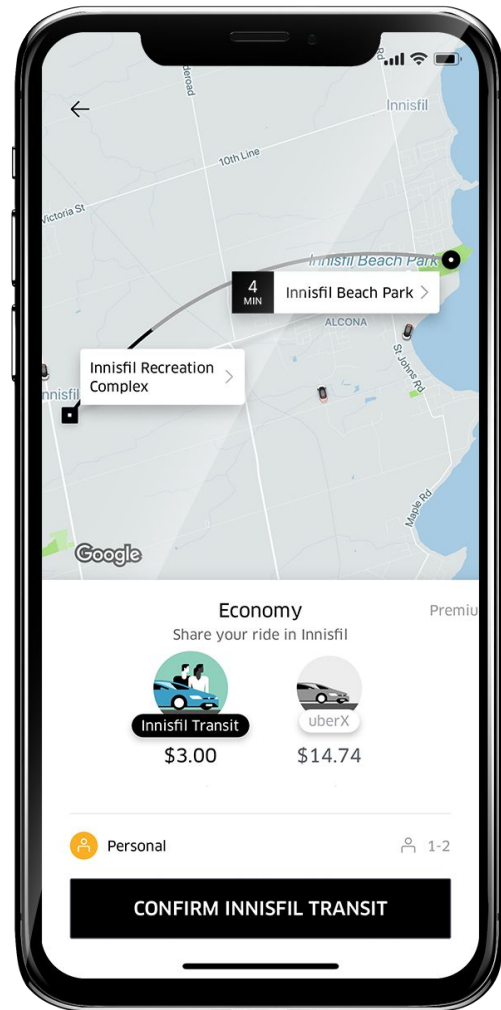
←

Innisfil

deroad

10th Line

Victoria St

Innisfil Beach Park

4 MIN Innisfil Beach Park >

ALCONA

Innisfil Recreation Complex >

nisfil

St Johns Rd

Maple Rd

Google

Economy

Premiu

Share your ride in Innisfil

Innisfil Transit

$3.00

uberX

$14.74

Personal

1-2

CONFIRM INNISFIL TRANSIT